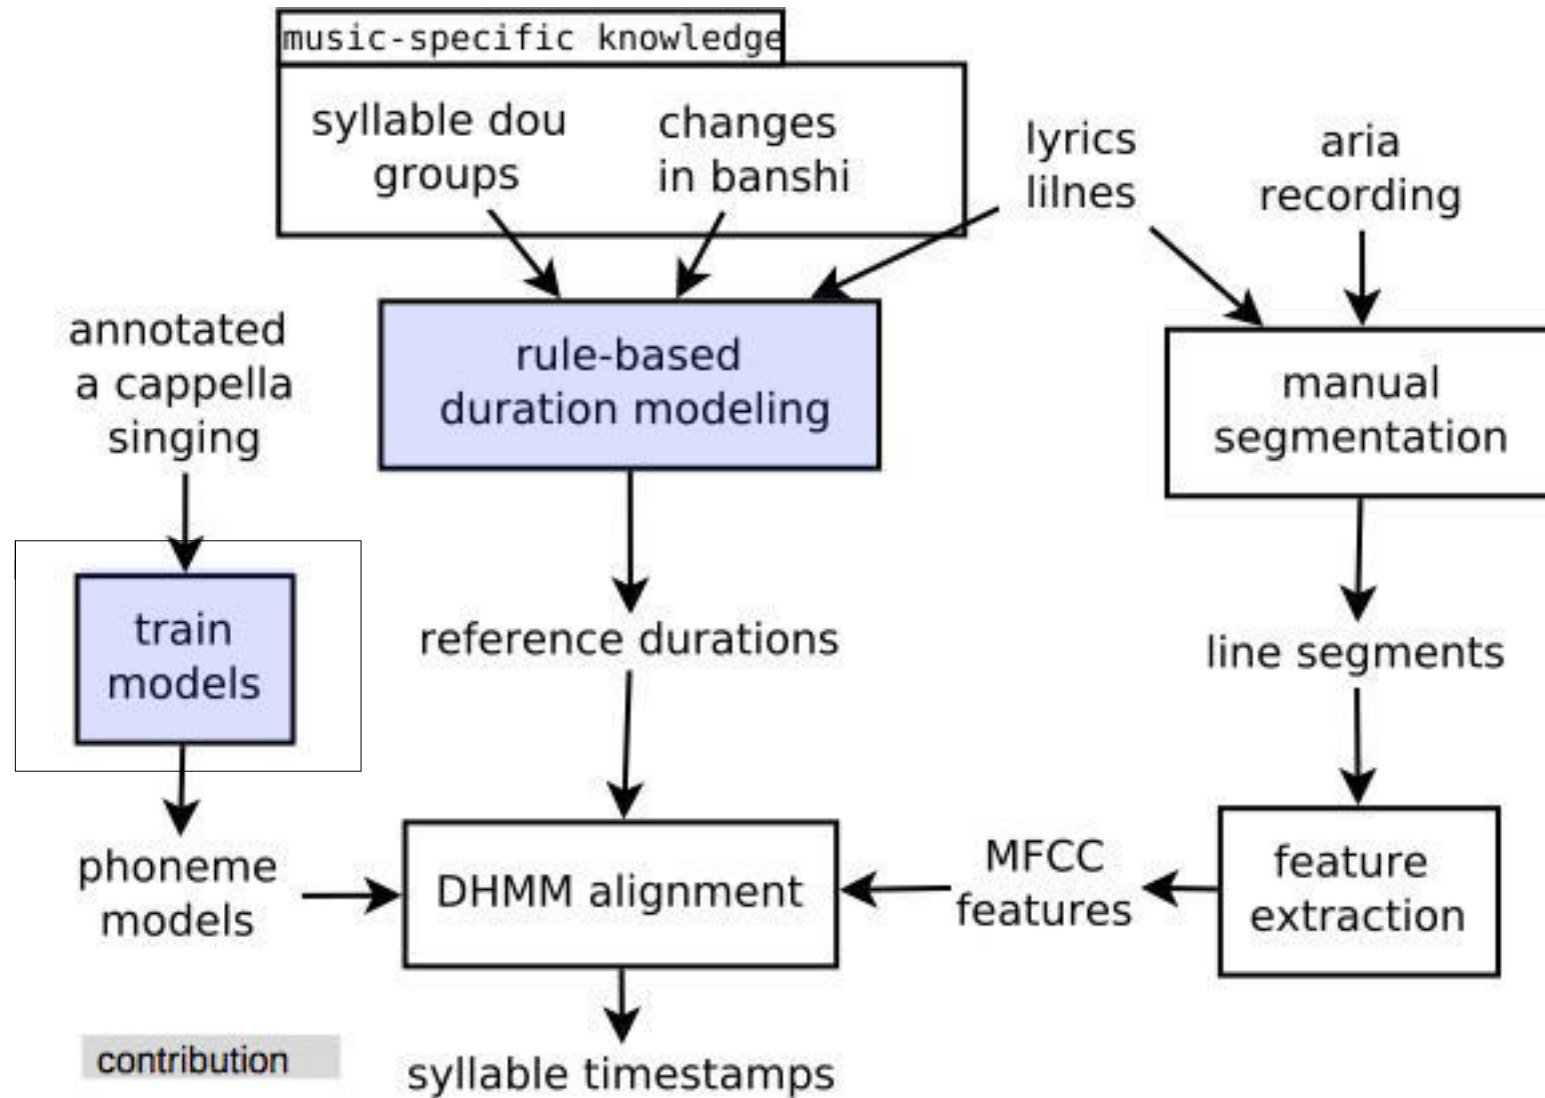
music-specific knowledge

syllable dou groups

changes in banshi

lyrics lilnes

aria recording

annotated a cappella singing

rule-based duration modeling

manual segmentation

train models

reference durations

line segments

phoneme models

DHMM alignment

MFCC features

feature extraction

contribution

syllable timestamps